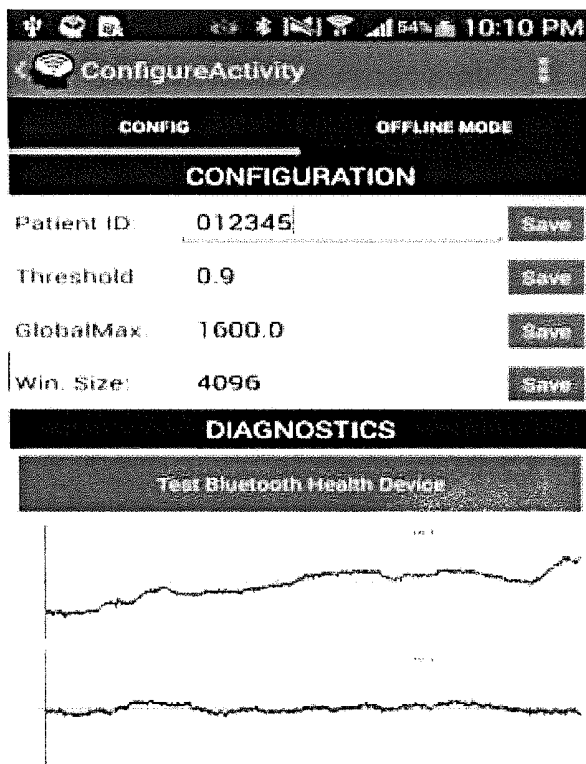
54% 10:10 PM

ConfigureActivity

CONFIG

OFFLINE MODE

CONFIGURATION

Patient ID: 012345 Save

Threshold 0.9 Save

GlobalMax: 1600.0 Save

Win. Size: 4096 Save

DIAGNOSTICS

Test Bluetooth Health Device